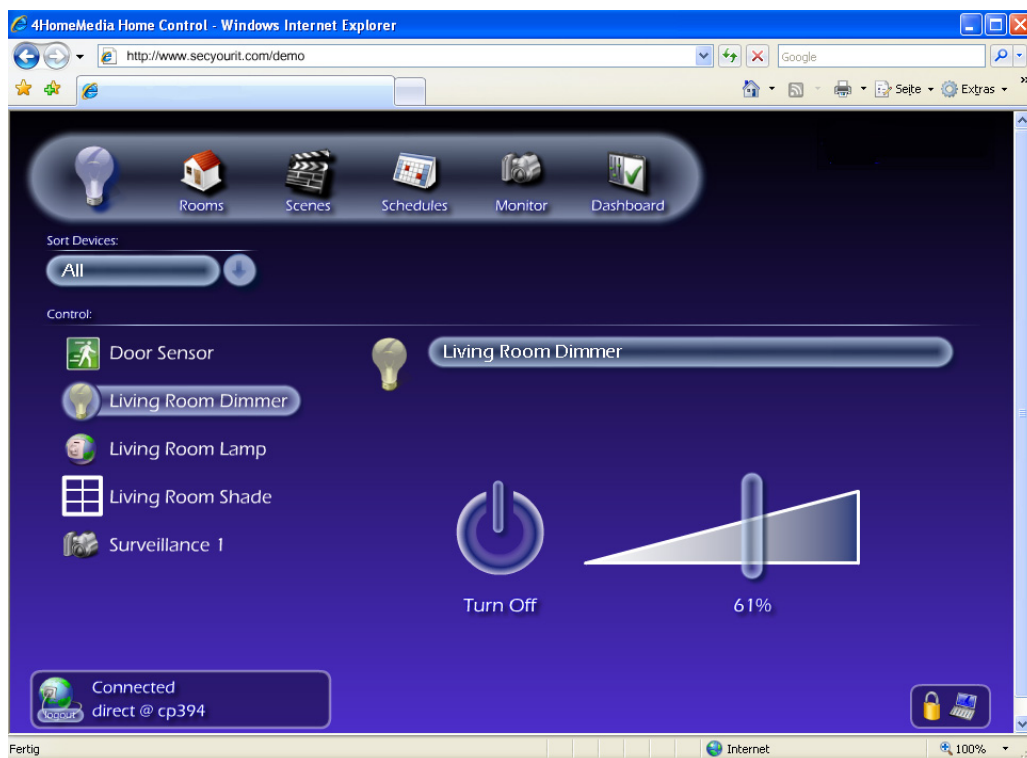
4HomeMedia Home Control - Windows Internet Explorer

http://www.secyourit.com/demo

Google

Seite ▾ Extras ▾

Rooms Scenes Schedules Monitor Dashboard

Sort Devices:

All

Control:

Door Sensor

Living Room Dimmer

Living Room Lamp

Living Room Shade

Surveillance 1

Living Room Dimmer

Turn Off

61%

Connected
direct @ cp394

logout

Fertig

Internet

100%